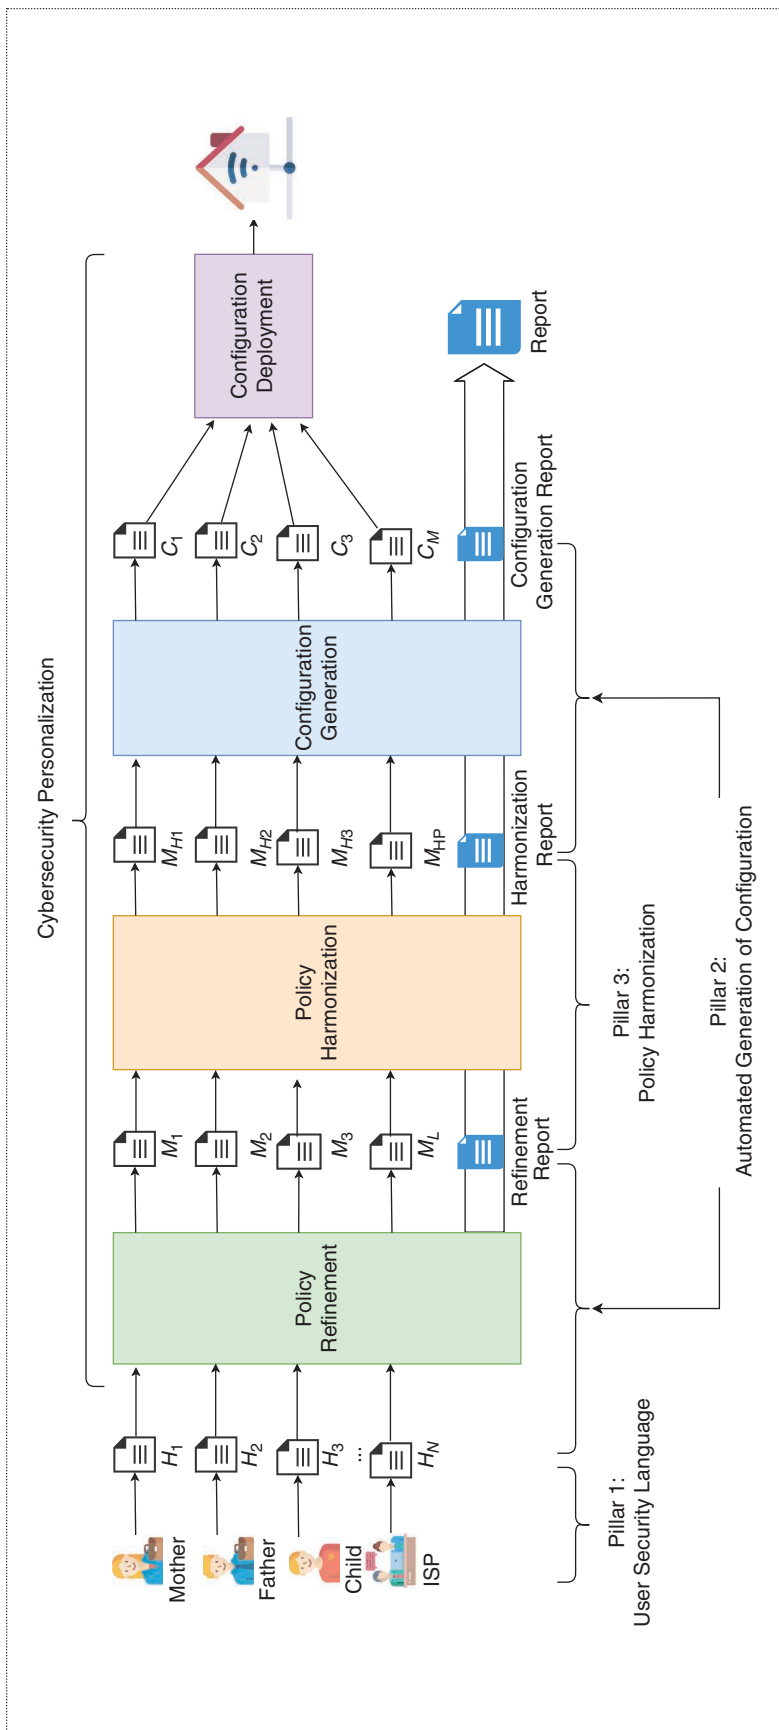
Cybersecurity Personalization

Mother
Father
Child
...
ISP

$H_1$
$H_2$
$H_3$
$H_N$

Policy Refinement

$M_1$
$M_2$
$M_3$
$M_L$

Refinement Report

Policy Harmonization

$M_{H1}$
$M_{H2}$
$M_{H3}$
$M_{HP}$

Harmonization Report

Configuration Generation

$C_1$
$C_2$
$C_3$
$C_M$

Configuration Generation Report

Configuration Deployment

Report

Pillar 1:
User Security Language

Pillar 3:
Policy Harmonization

Pillar 2:
Automated Generation of Configuration